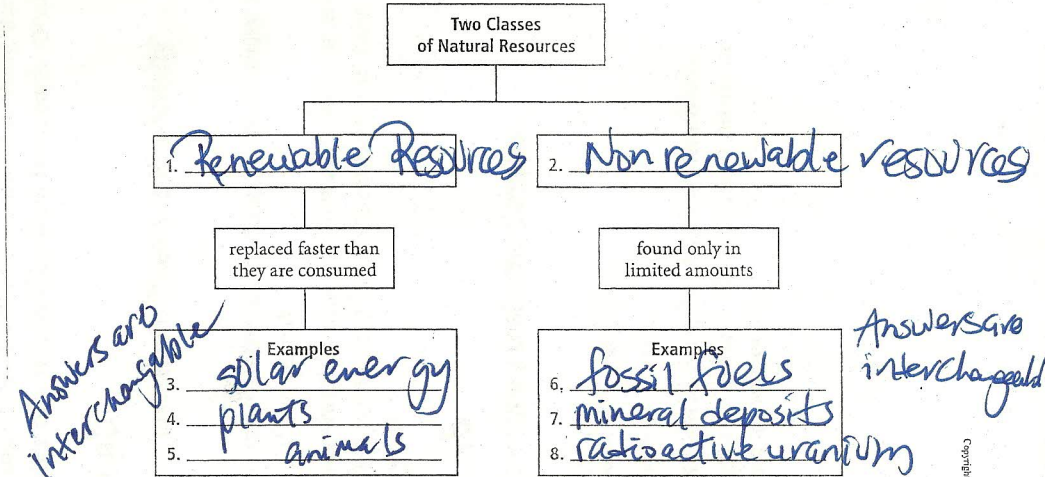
Two Classes of Natural Resources

1. Renewable Resources

2. Non renewable resources

replaced faster than they are consumed

found only in limited amounts

Answers are interchangable

Examples
3. solar energy
4. plants
5. animals

Answers are interchangeable

Examples
6. fossil fuels
7. mineral deposits
8. radioactive uranium

Copyrigh